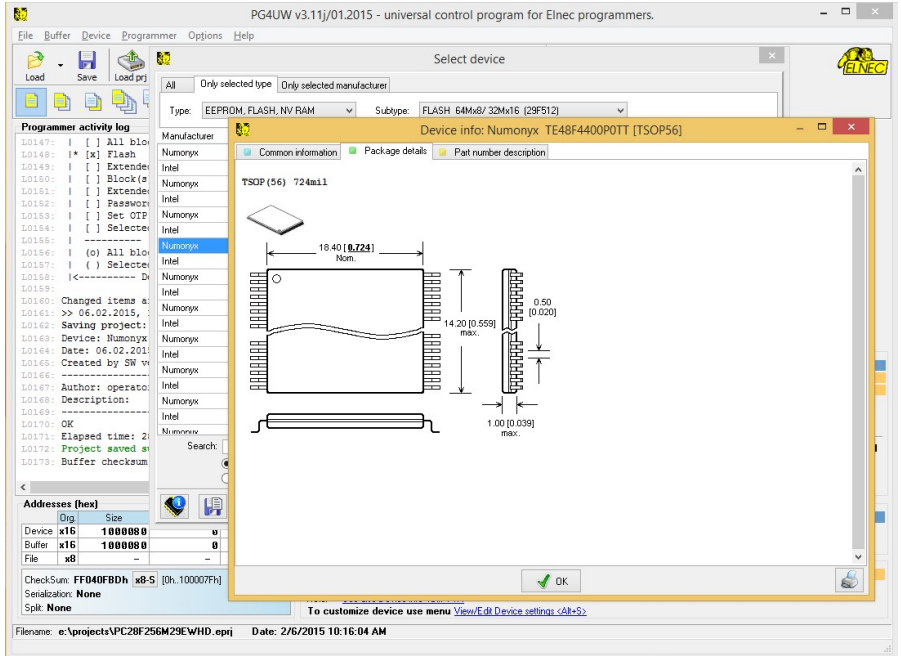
PG4UW v3.11j/01.2015 - universal control program for Elnec programmers.

File Buffer Device Programmer Options Help

Load Save Load prj

ELNEC

Programmer activity log

L0147: | [ ] All blo
L0148: |* [x] Flash
L0149: | [ ] Extende
L0150: | [ ] Block(s
L0151: | [ ] Extende
L0152: | [ ] Passwor
L0153: | [ ] Set OTP
L0154: | [ ] Selecte
L0155: | ----------
L0156: | (o) All blo
L0157: | ( ) Selecte
L0158: |<---------- D
L0159:
L0160: Changed items a
L0161: >> 06.02.2015,
L0162: Saving project:
L0163: Device: Numonyx
L0164: Date: 06.02.201
L0165: Created by SW v
L0166: ----------------
L0167: Author: operato
L0168: Description:
L0169: ----------------
L0170: OK
L0171: Elapsed time: 2
L0172: Project saved s
L0173: Buffer checksum

Addresses (hex)

| | Org. | Size | |
|---|---|---|---|
| Device | x16 | 1000080 | 0 |
| Buffer | x16 | 1000080 | 0 |
| File | x8 | – | – |

CheckSum: FF040FBDh x8-S [0h..100007Fh]
Serialization: None
Split: None

Select device

All | Only selected type | Only selected manufacturer

Type: EEPROM, FLASH, NV RAM Subtype: FLASH 64Mx8/ 32Mx16 (29F512)

Manufacturer
Numonyx
Intel
Numonyx
Intel
Numonyx
Intel
Numonyx
Intel
Numonyx
Intel
Numonyx
Intel
Numonyx
Intel
Numonyx
Intel
Numonyx

Search:

Device info: Numonyx TE48F4400P0TT [TSOP56]

Common information | Package details | Part number description

TSOP(56) 724mil

18.40 [0.724]
Nom.

14.20 [0.559]
max.

0.50
[0.020]

1.00 [0.039]
max.

OK

To customize device use menu View/Edit Device settings <Alt+S>

Filename: e:\projects\PC28F256M29EWHD.eprj Date: 2/6/2015 10:16:04 AM